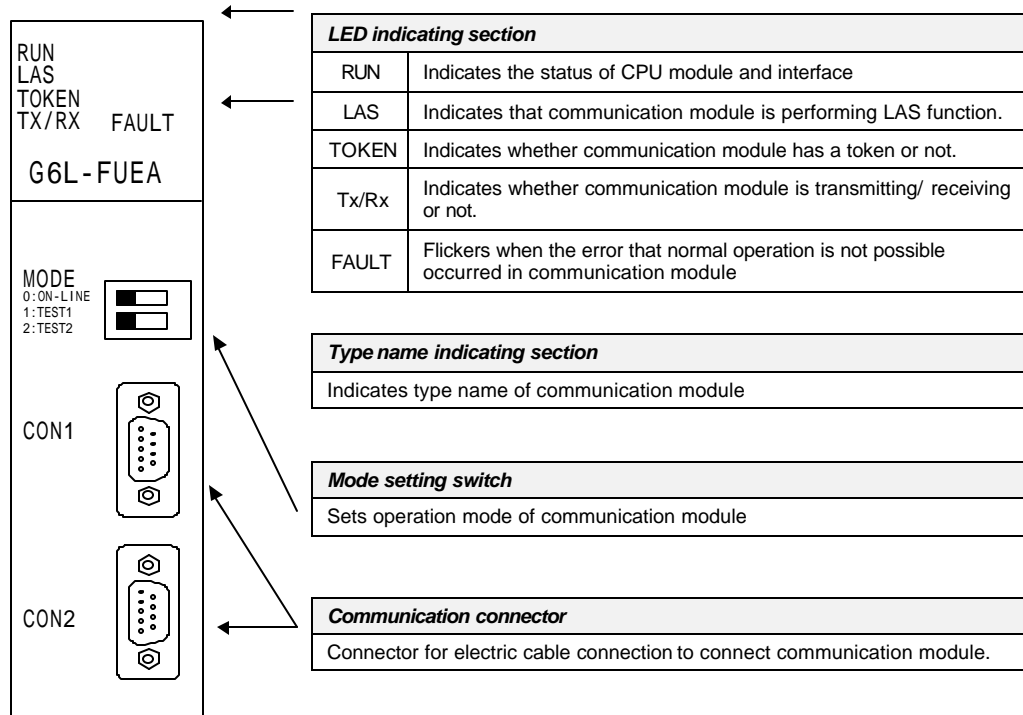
RUN
LAS
TOKEN
TX/RX FAULT

G6L-FUEA

MODE
0:ON-LINE
1:TEST1
2:TEST2

CON1

CON2

| *LED indicating section* | |
|---|---|
| RUN | Indicates the status of CPU module and interface |
| LAS | Indicates that communication module is performing LAS function. |
| TOKEN | Indicates whether communication module has a token or not. |
| Tx/Rx | Indicates whether communication module is transmitting/ receiving or not. |
| FAULT | Flickers when the error that normal operation is not possible occurred in communication module |

*Type name indicating section*

Indicates type name of communication module

*Mode setting switch*

Sets operation mode of communication module

*Communication connector*

Connector for electric cable connection to connect communication module.